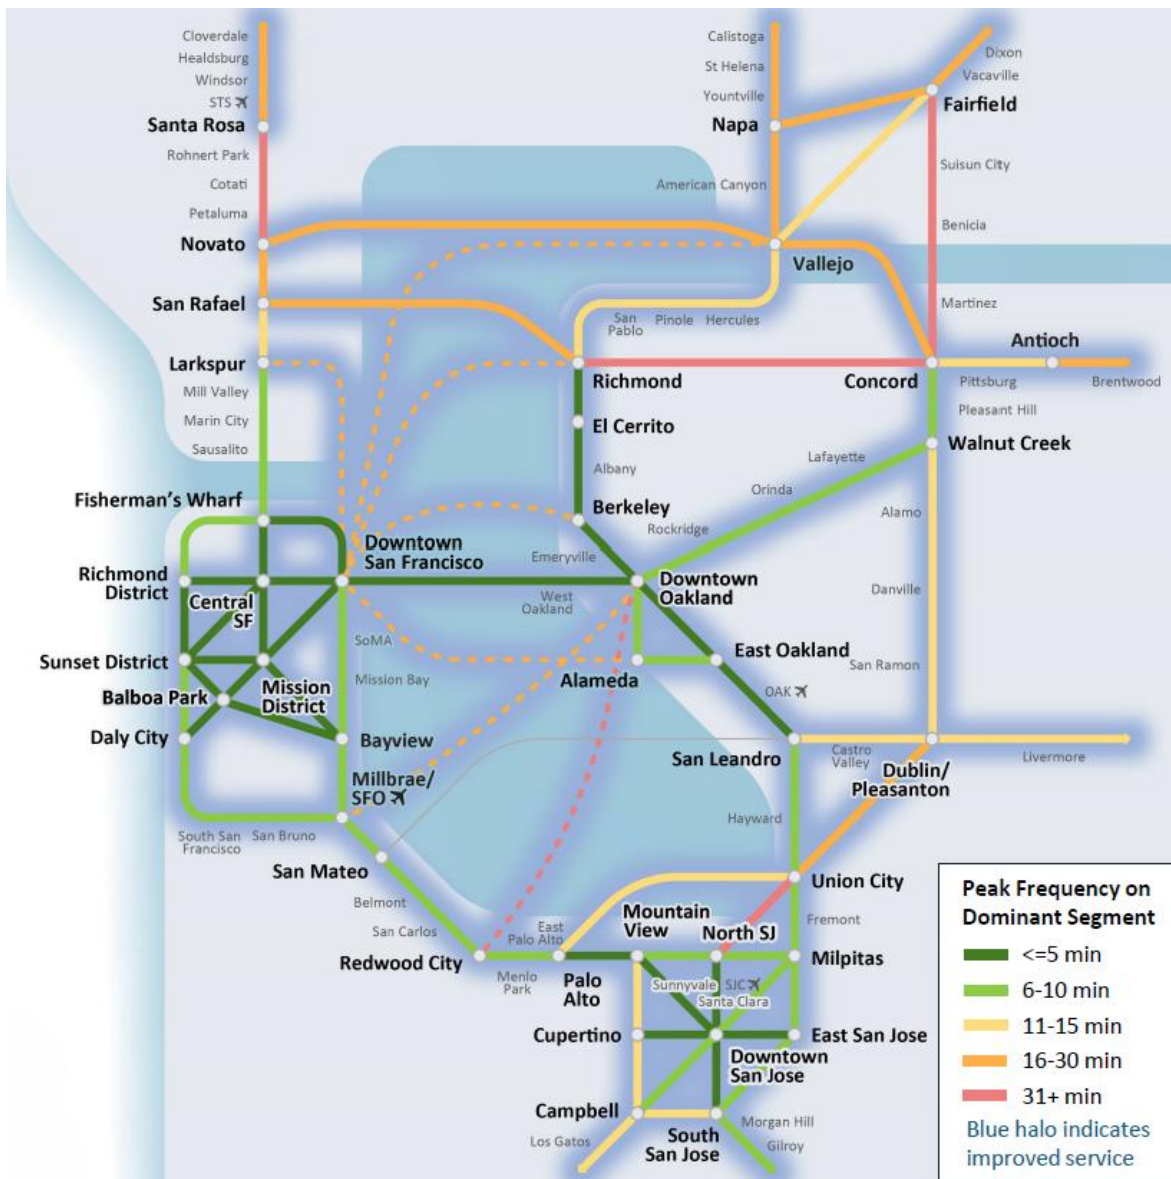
Cloverdale
Healdsburg
Windsor
STS
Santa Rosa
Rohnert Park
Cotati
Petaluma
Novato
San Rafael
Larkspur
Mill Valley
Marin City
Sausalito
Fisherman's Wharf
Richmond District
Central SF
Sunset District
Balboa Park
Mission District
Daly City
South San Francisco
San Bruno
Calistoga
St Helena
Yountville
Napa
American Canyon
Vallejo
Dixon
Vacaville
Fairfield
Suisun City
Benicia
Martinez
San Pablo
Pinole
Hercules
Richmond
El Cerrito
Albany
Berkeley
Rockridge
Emeryville
Downtown San Francisco
West Oakland
Downtown Oakland
SoMA
Mission Bay
Alameda
Bayview
Millbrae/ SFO
Concord
Antioch
Pittsburg
Brentwood
Pleasant Hill
Walnut Creek
Lafayette
Orinda
Alamo
Danville
East Oakland
San Ramon
OAK
San Leandro
Castro Valley
Dublin/ Pleasanton
Livermore
Hayward
San Mateo
Belmont
San Carlos
Redwood City
East Palo Alto
Menlo Park
Palo Alto
Mountain View
North SJ
Union City
Fremont
Milpitas
Sunnyvale
SJC
Santa Clara
Cupertino
East San Jose
Downtown San Jose
Campbell
Los Gatos
South San Jose
Morgan Hill
Gilroy

Peak Frequency on Dominant Segment
<=5 min
6-10 min
11-15 min
16-30 min
31+ min
Blue halo indicates improved service